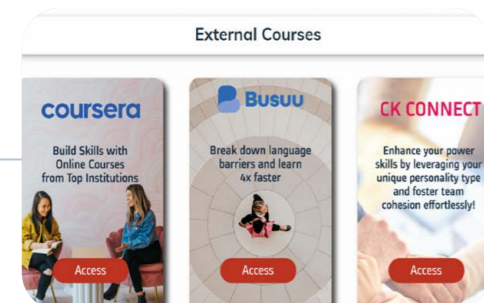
External Courses

coursera

Build Skills with Online Courses from Top Institutions

Access

Busuu

Break down language barriers and learn 4x faster

Access

CK CONNECT

Enhance your power skills by leveraging your unique personality type and foster team cohesion effortlessly!

Access